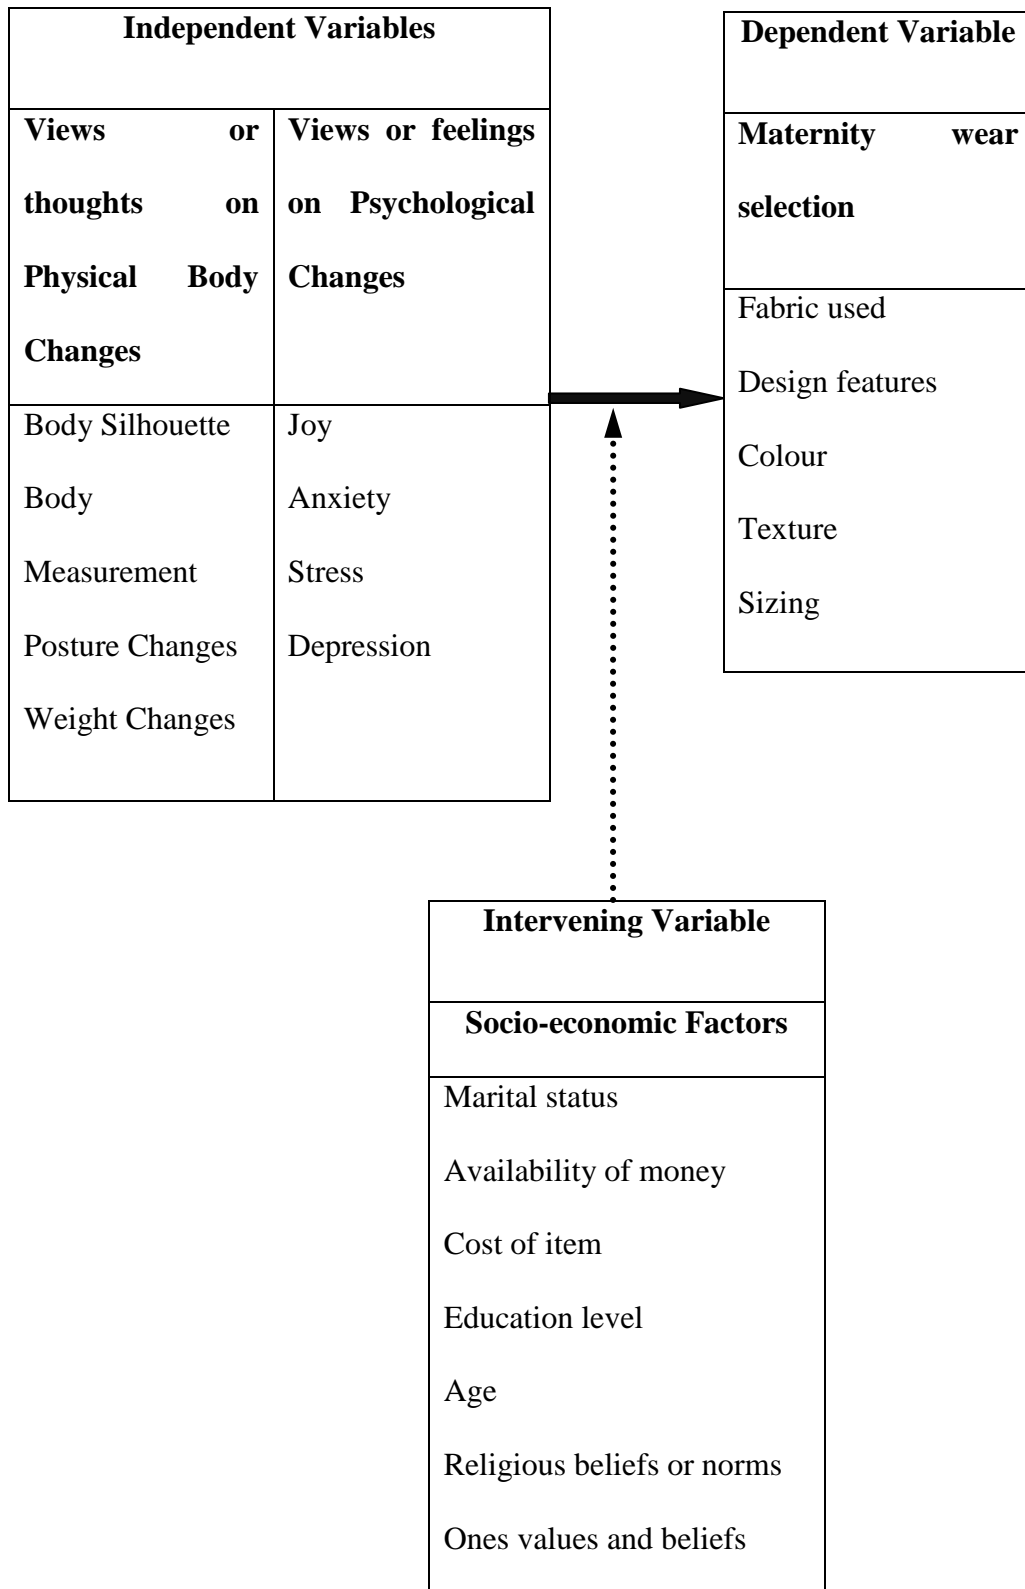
**Independent Variables**

| **Views or thoughts on Physical Body Changes** | **Views or feelings on Psychological Changes** |
|---|---|
| Body Silhouette<br>Body Measurement<br>Posture Changes<br>Weight Changes | Joy<br>Anxiety<br>Stress<br>Depression |

**Dependent Variable**

**Maternity wear selection**

Fabric used
Design features
Colour
Texture
Sizing

**Intervening Variable**

**Socio-economic Factors**

Marital status
Availability of money
Cost of item
Education level
Age
Religious beliefs or norms
Ones values and beliefs